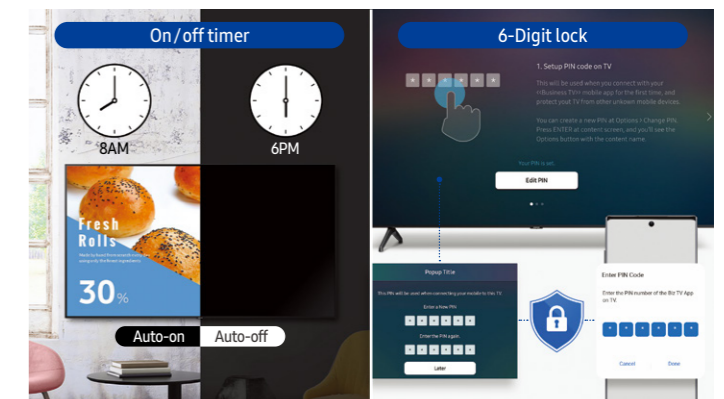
On/off timer

8AM

6PM

Fresh Rolls

30%

Auto-on Auto-off

6-Digit lock

1. Setup PIN code on TV

This will be used when you connect with your <Business TV> mobile app for the first time, and protect your TV from other unkown mobile devices.

You can create a new PIN at Options > Change PIN. Press ENTER at content screen, and you'll see the Options button with the content name.

Your PIN is set.

Edit PIN

Popup Title

This PIN will be used when connecting your mobile to this TV

Enter a New PIN

Enter the PIN again

Later

Enter PIN Code

Enter the PIN number of the Biz TV App on TV.

Cancel

Done